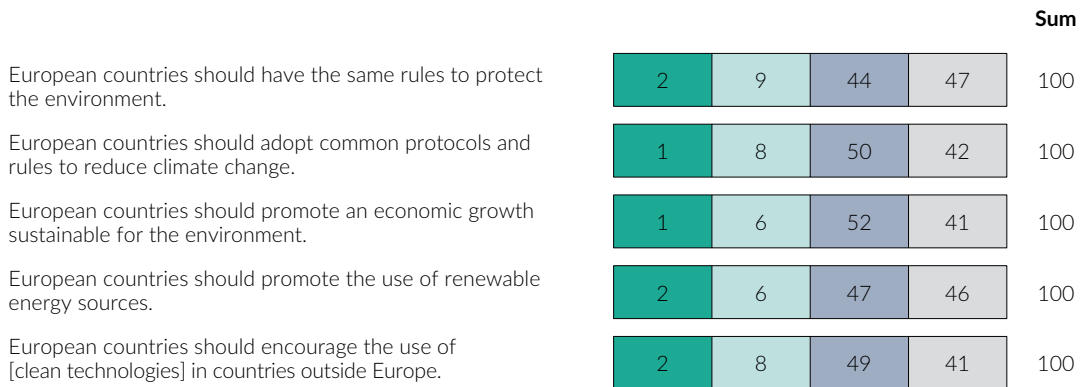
Sum

European countries should have the same rules to protect the environment. 2 9 44 47 100

European countries should adopt common protocols and rules to reduce climate change. 1 8 50 42 100

European countries should promote an economic growth sustainable for the environment. 1 6 52 41 100

European countries should promote the use of renewable energy sources. 2 6 47 46 100

European countries should encourage the use of [clean technologies] in countries outside Europe. 2 8 49 41 100